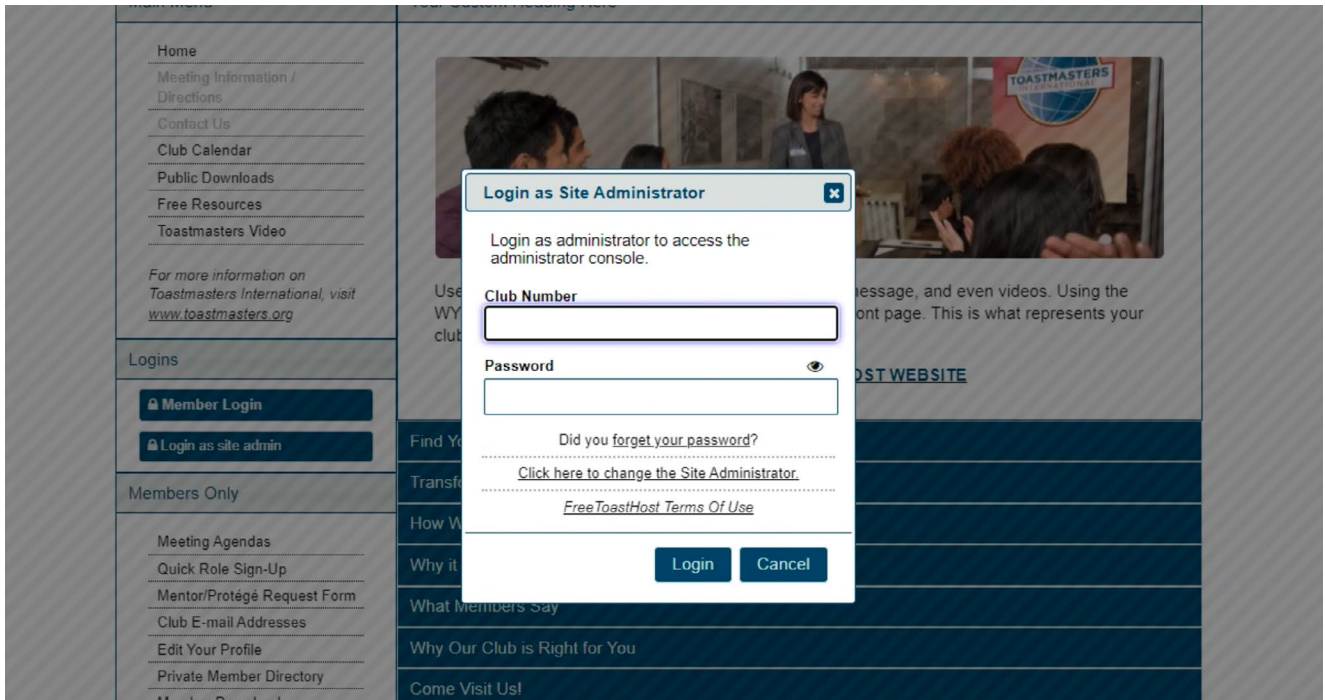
Main Menu

Your Custom Heading Here

Home
Meeting Information / Directions
Contact Us
Club Calendar
Public Downloads
Free Resources
Toastmasters Video

For more information on Toastmasters International, visit www.toastmasters.org

Logins

Member Login
Login as site admin

Members Only

Meeting Agendas
Quick Role Sign-Up
Mentor/Protégé Request Form
Club E-mail Addresses
Edit Your Profile
Private Member Directory
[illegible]

TOASTMASTERS INTERNATIONAL

Use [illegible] message, and even videos. Using the WY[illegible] front page. This is what represents your club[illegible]

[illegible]OST WEBSITE

Find Yo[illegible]
Transfo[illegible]
How W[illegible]
Why it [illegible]
What Members Say
Why Our Club is Right for You
Come Visit Us!

Login as Site Administrator

Login as administrator to access the administrator console.

Club Number

Password

Did you forget your password?

Click here to change the Site Administrator.

FreeToastHost Terms Of Use

Login
Cancel